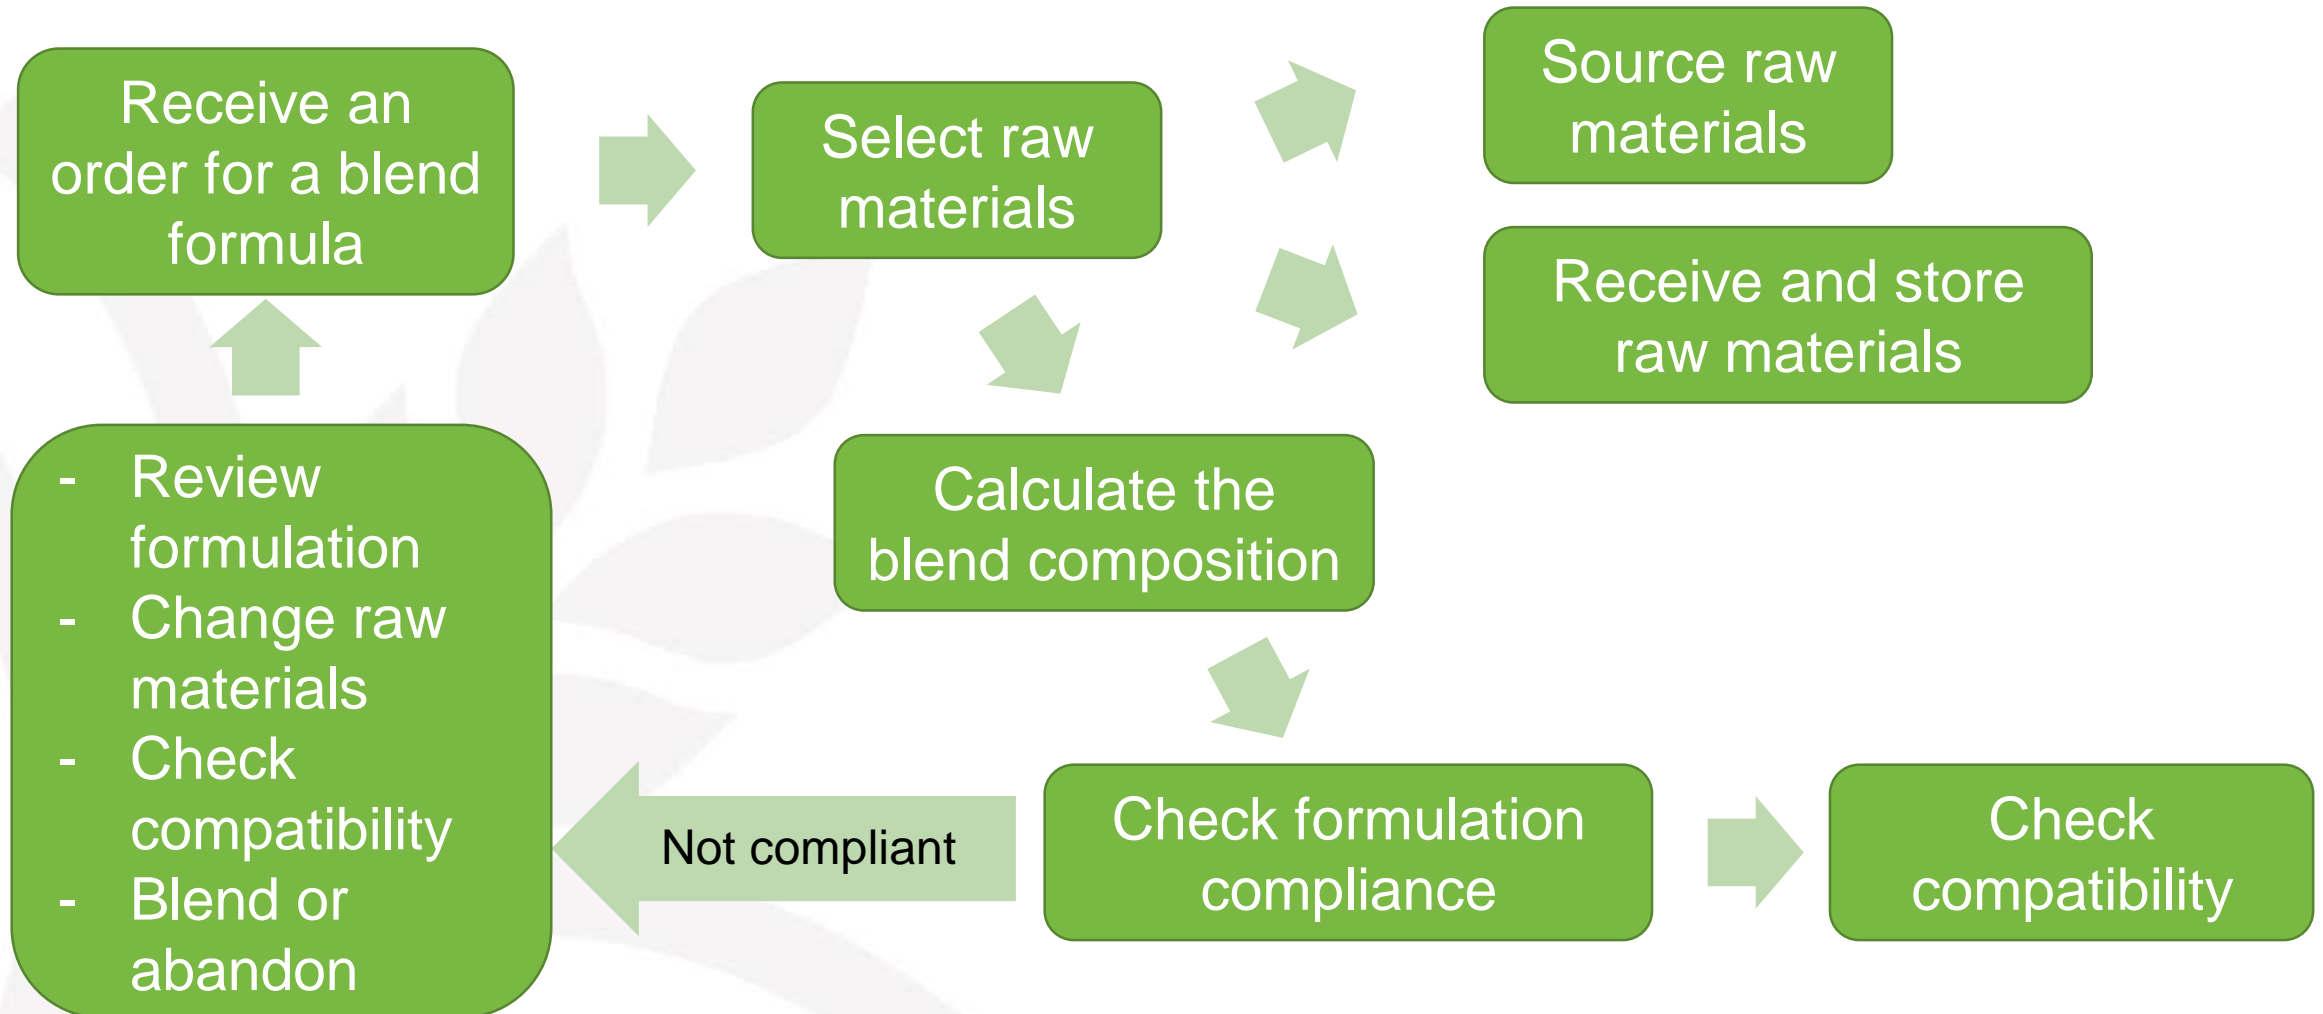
Receive an order for a blend formula

Select raw materials

Source raw materials

Receive and store raw materials

Calculate the blend composition

- Review formulation
- Change raw materials
- Check compatibility
- Blend or abandon

Not compliant

Check formulation compliance

Check compatibility